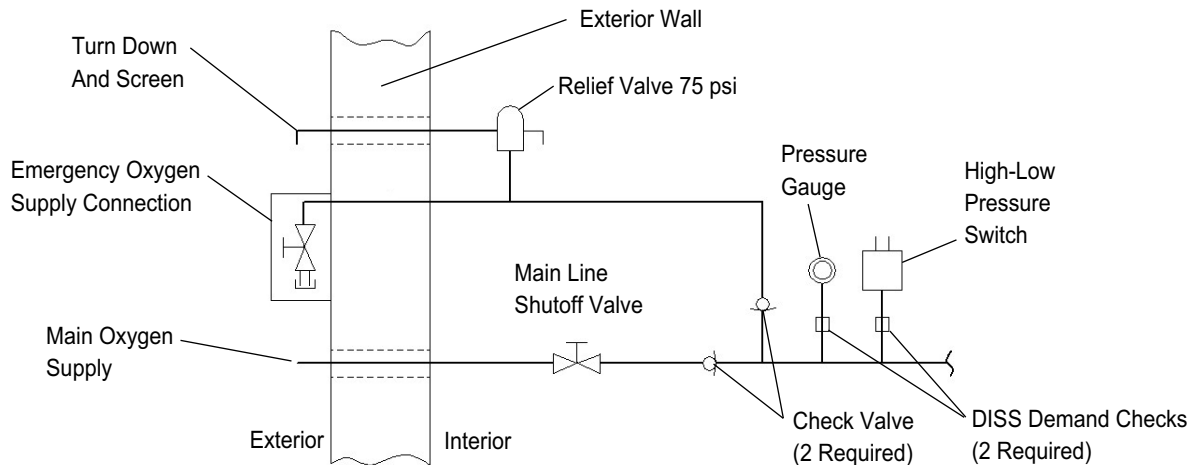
Exterior Wall

Turn Down And Screen

Relief Valve 75 psi

Pressure Gauge

High-Low Pressure Switch

Emergency Oxygen Supply Connection

Main Line Shutoff Valve

Main Oxygen Supply

Exterior

Interior

Check Valve (2 Required)

DISS Demand Checks (2 Required)